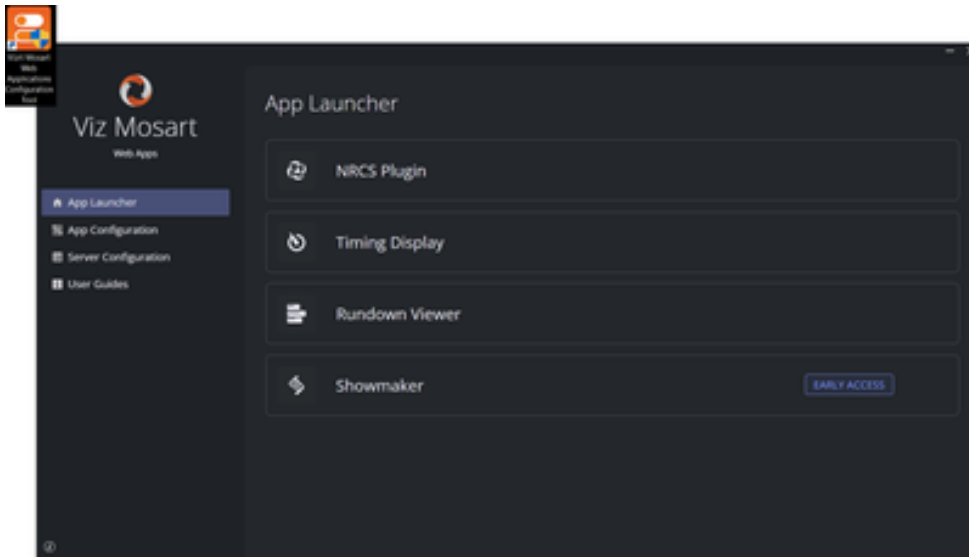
Viz Mosart Web Applications Configuration Tool

Viz Mosart
Web Apps

App Launcher
App Configuration
Server Configuration
User Guides

App Launcher

NRCS Plugin

Timing Display

Rundown Viewer

Showmaker
EARLY ACCESS